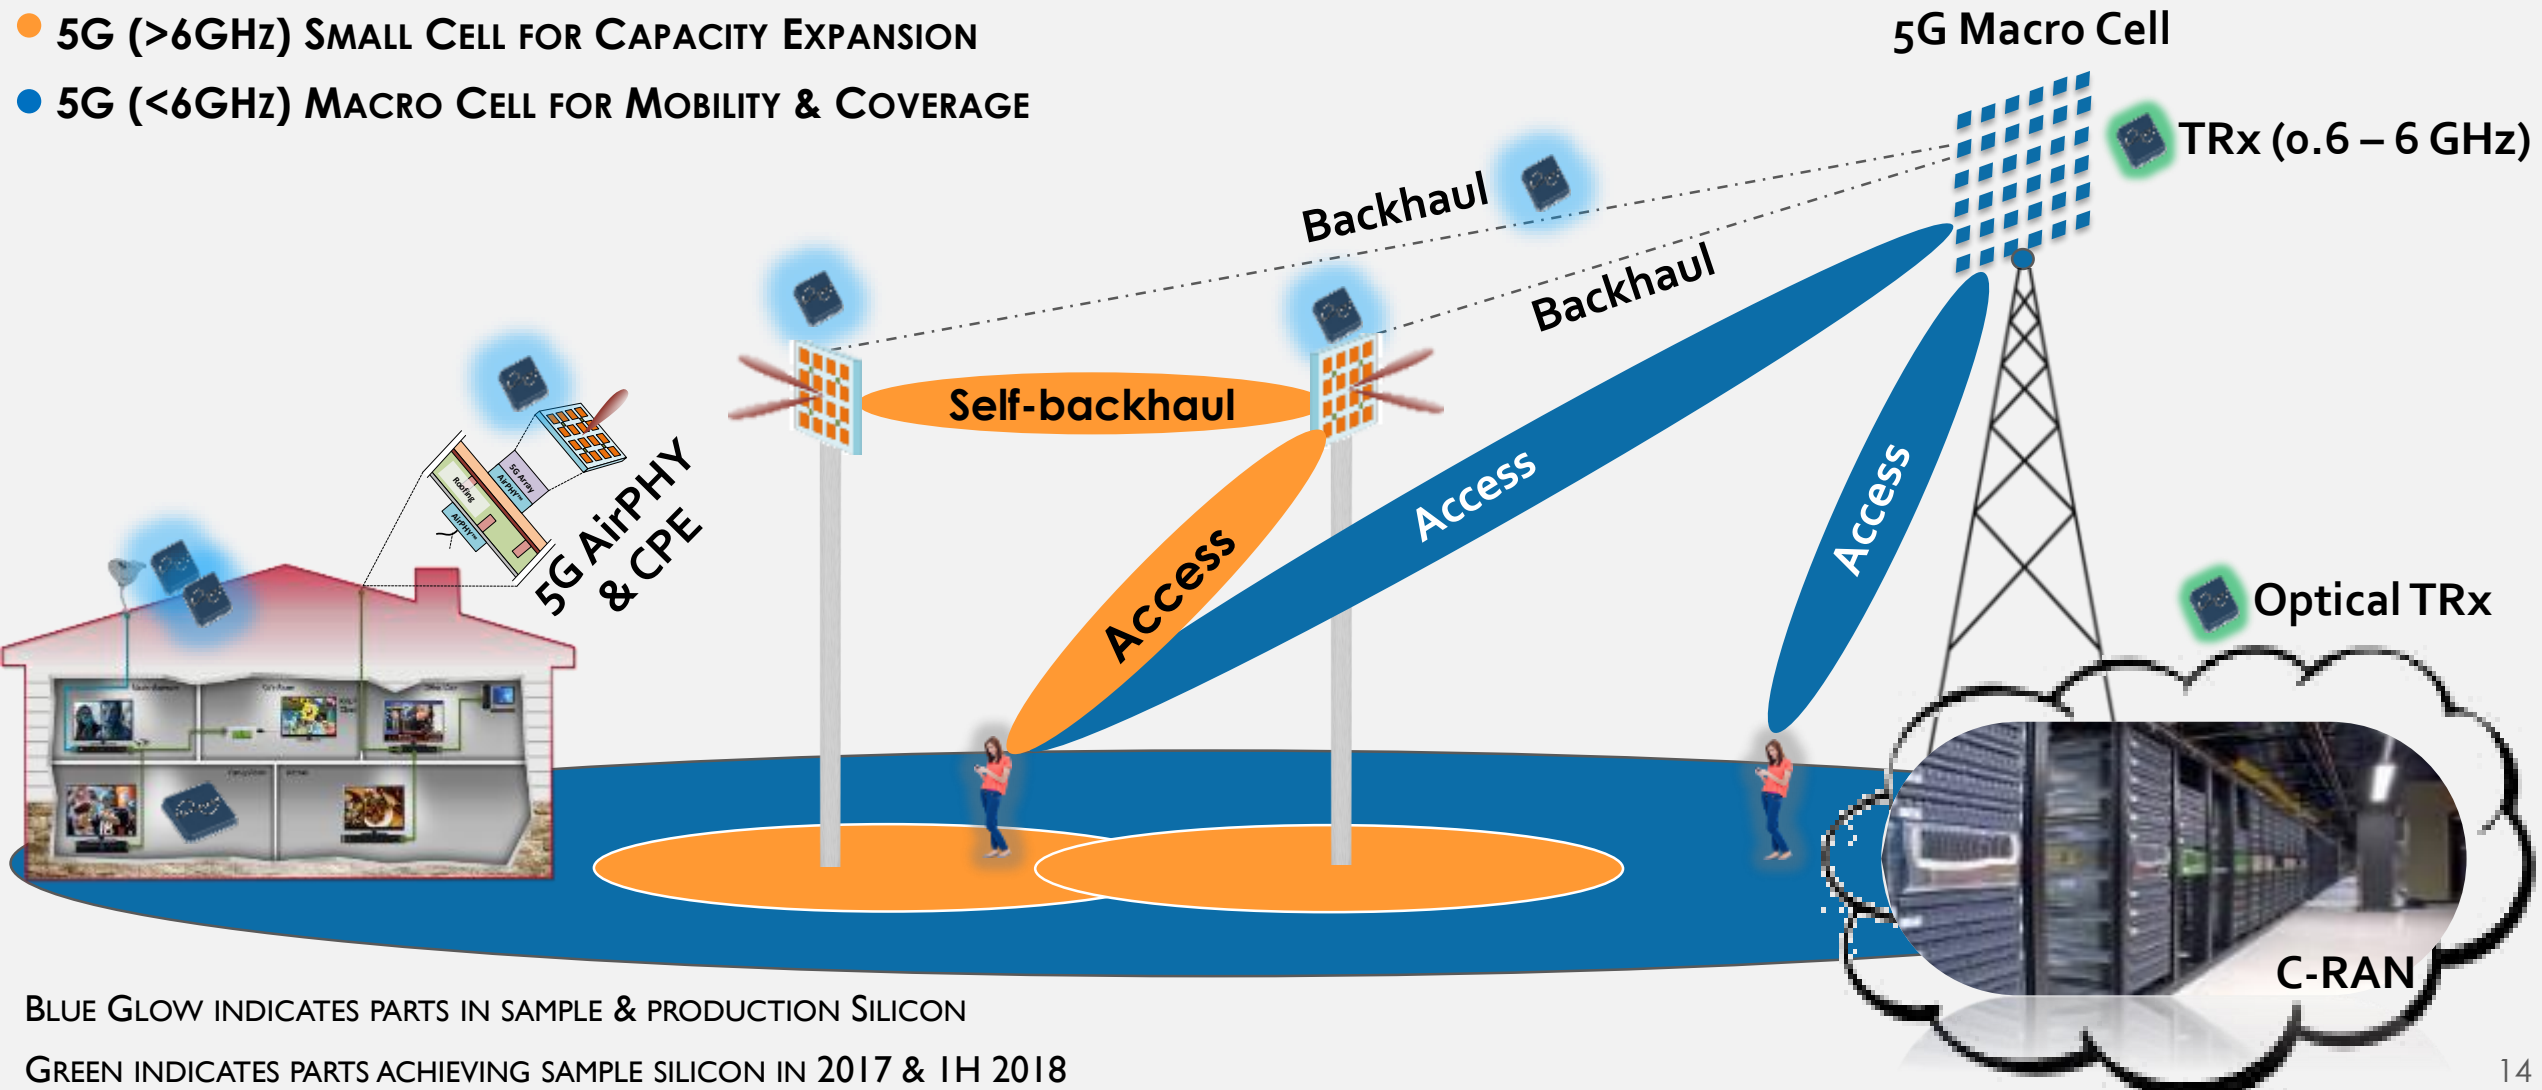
5G (>6GHz) Small Cell for Capacity Expansion

5G (<6GHz) Macro Cell for Mobility & Coverage

5G Macro Cell

TRx (0.6 – 6 GHz)

Backhaul

Backhaul

Self-backhaul

5G AirPHY & CPE

Access

Access

Access

Optical TRx

C-RAN

Blue Glow indicates parts in sample & production Silicon

Green indicates parts achieving sample silicon in 2017 & 1H 2018

14